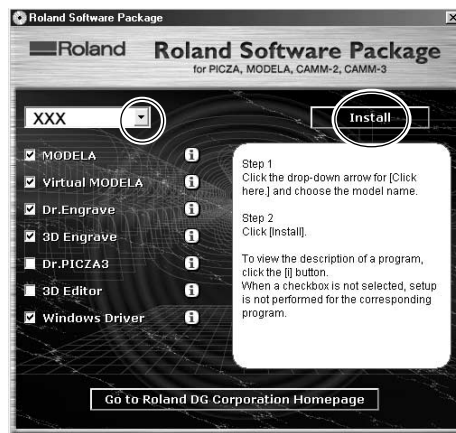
Roland Software Package

Roland

Roland Software Package
for PICZA, MODELA, CAMM-2, CAMM-3

XXX

Install

MODELA
Virtual MODELA
Dr.Engrave
3D Engrave
Dr.PICZA3
3D Editor
Windows Driver

Step 1
Click the drop-down arrow for [Click here.] and choose the model name.

Step 2
Click [Install].

To view the description of a program, click the [i] button.
When a checkbox is not selected, setup is not performed for the corresponding program.

Go to Roland DG Corporation Homepage